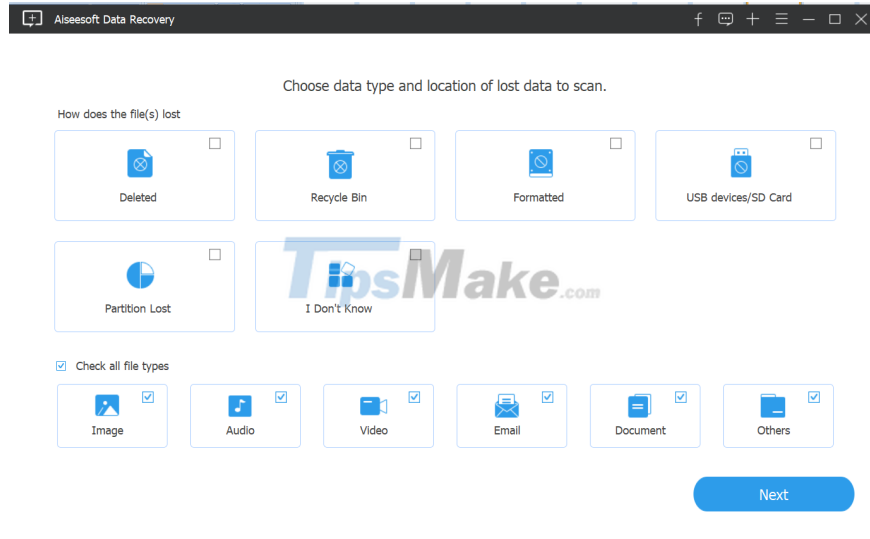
Aiseesoft Data Recovery

Choose data type and location of lost data to scan.

How does the file(s) lost

Deleted

Recycle Bin

Formatted

USB devices/SD Card

Partition Lost

I Don't Know

TipsMake.com

Check all file types

Image

Audio

Video

Email

Document

Others

Next